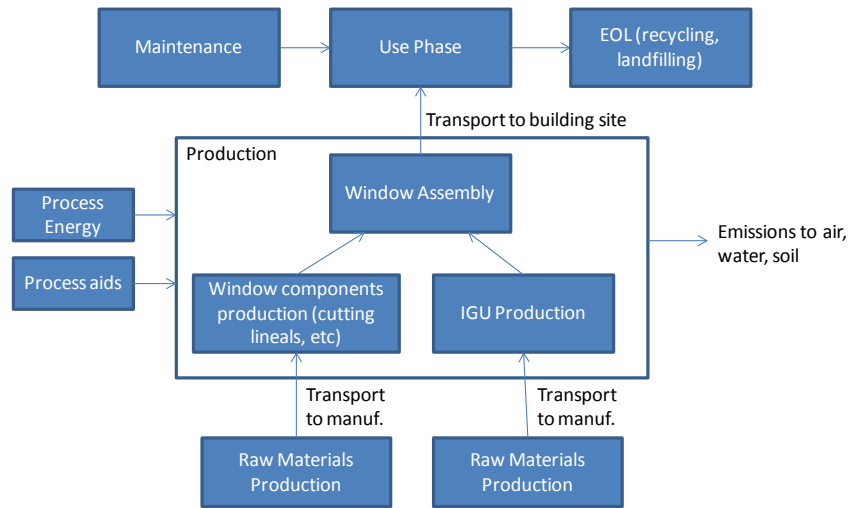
Maintenance

Use Phase

EOL (recycling, landfilling)

Transport to building site

Production

Window Assembly

Process Energy

Process aids

Emissions to air, water, soil

Window components production (cutting lineals, etc)

IGU Production

Transport to manuf.

Transport to manuf.

Raw Materials Production

Raw Materials Production